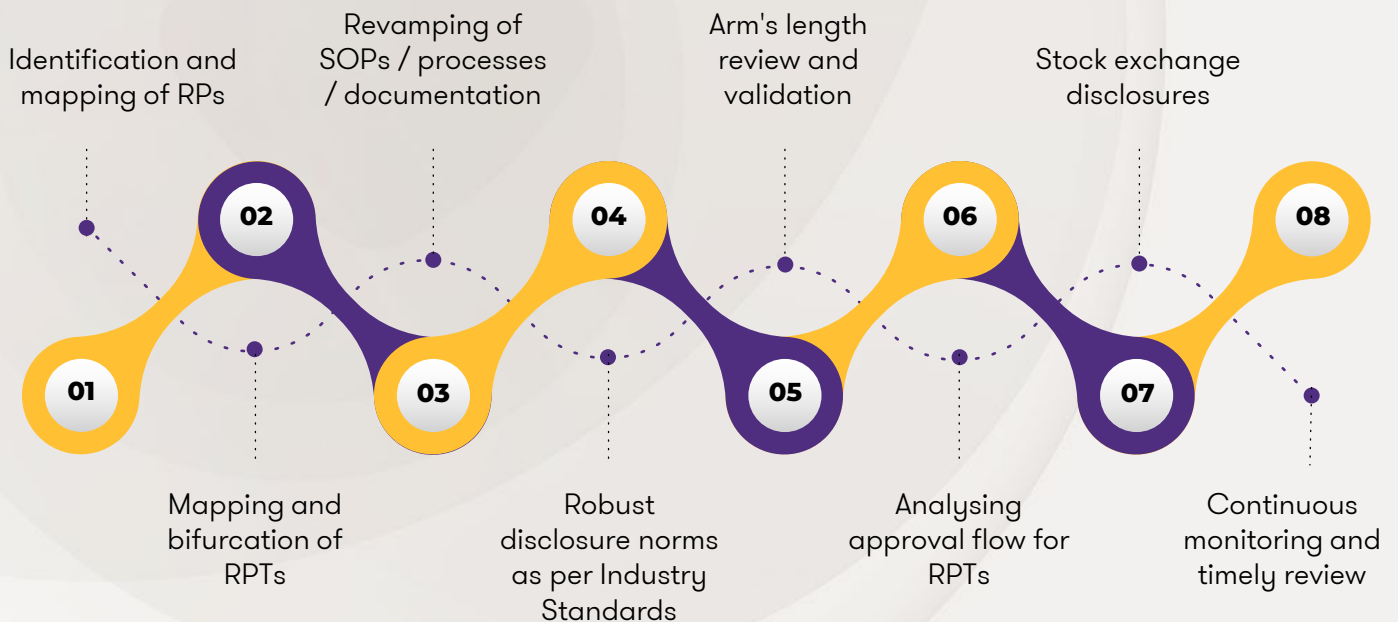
Identification and mapping of RPs

Revamping of SOPs / processes / documentation

Arm's length review and validation

Stock exchange disclosures

02

04

06

08

01

03

05

07

Mapping and bifurcation of RPTs

Robust disclosure norms as per Industry Standards

Analysing approval flow for RPTs

Continuous monitoring and timely review